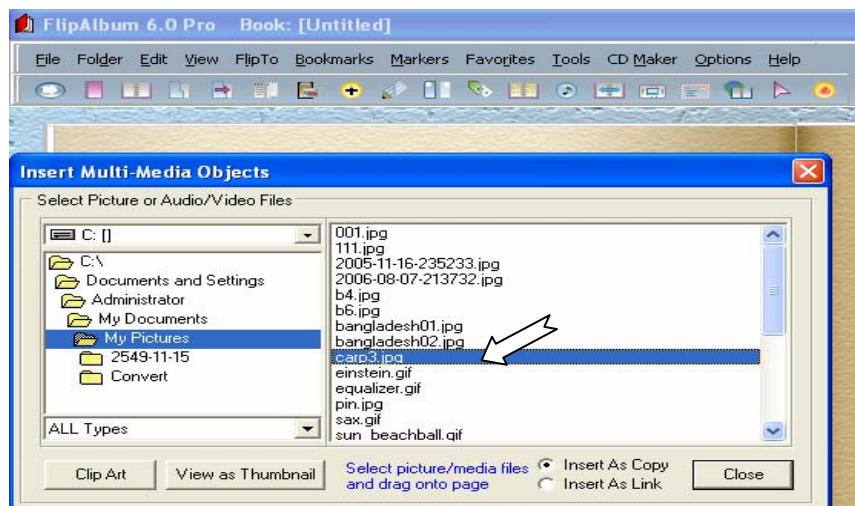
FlipAlbum 6.0 Pro Book: [Untitled]

File Folder Edit View FlipTo Bookmarks Markers Favorites Tools CD Maker Options Help

Insert Multi-Media Objects

Select Picture or Audio/Video Files

C: []

C:\
Documents and Settings
Administrator
My Documents
My Pictures
2549-11-15
Convert

ALL Types

001.jpg
111.jpg
2005-11-16-235233.jpg
2006-08-07-213732.jpg
b4.jpg
b6.jpg
bangladesh01.jpg
bangladesh02.jpg
carp3.jpg
einstein.gif
equalizer.gif
pin.jpg
sax.gif
sun_beachball.gif

Clip Art
View as Thumbnail
Select picture/media files and drag onto page
Insert As Copy
Insert As Link
Close